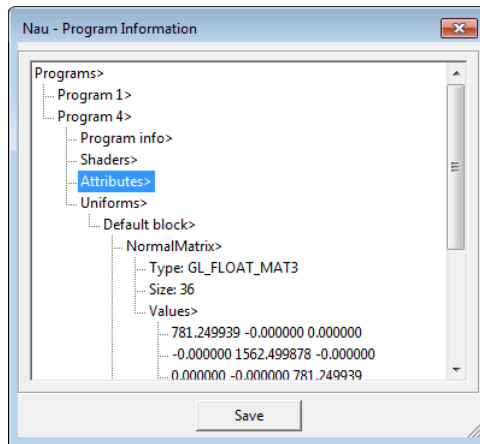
Nau - Program Information

Programs>
Program 1>
Program 4>
Program info>
Shaders>
Attributes>
Uniforms>
Default block>
NormalMatrix>
Type: GL_FLOAT_MAT3
Size: 36
Values>
781.249939 -0.000000 0.000000
-0.000000 1562.499878 -0.000000
0.000000 -0.000000 781.249939

Save